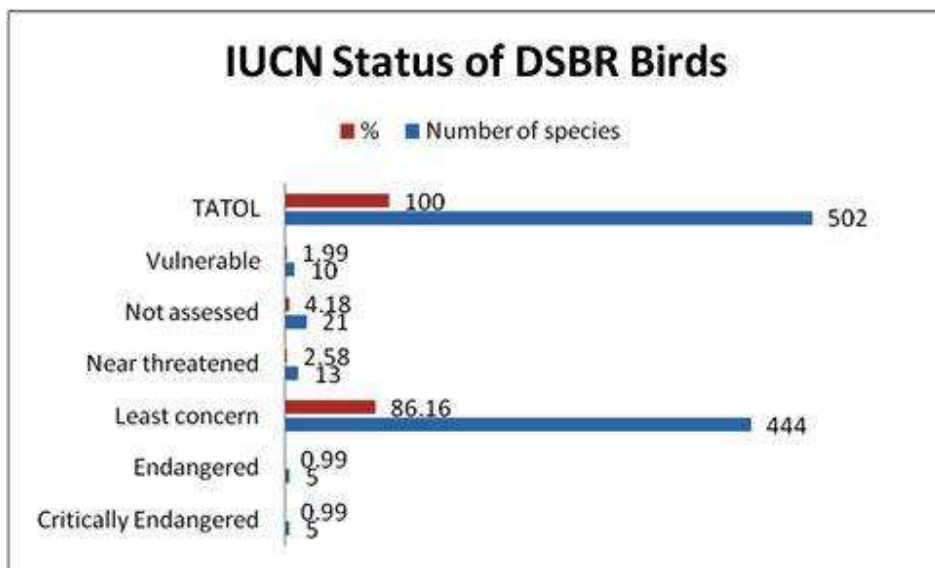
IUCN Status of DSBR Birds

% Number of species

TATOL 100 502

Vulnerable 1.99 10

Not assessed 4.18 21

Near threatened 2.58 13

Least concern 86.16 444

Endangered 0.99 5

Critically Endangered 0.99 5